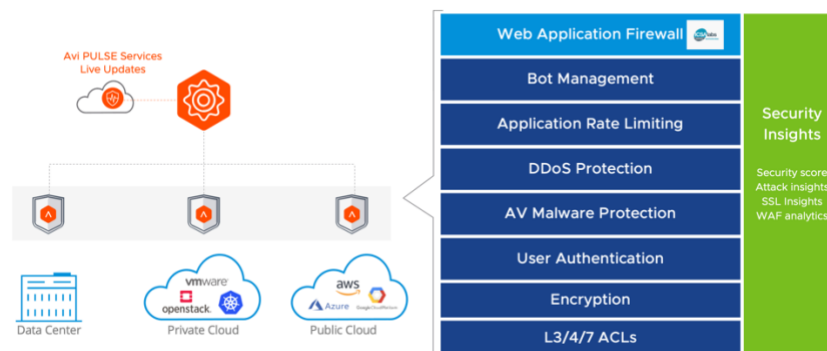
Avi PULSE Services
Live Updates

Data Center

vmware
openstack.
Private Cloud

aws
Azure
Google Cloud Platform
Public Cloud

Web Application Firewall

Bot Management

Application Rate Limiting

DDoS Protection

AV Malware Protection

User Authentication

Encryption

L3/4/7 ACLs

Security Insights

Security score
Attack insights
SSL Insights
WAF analytics